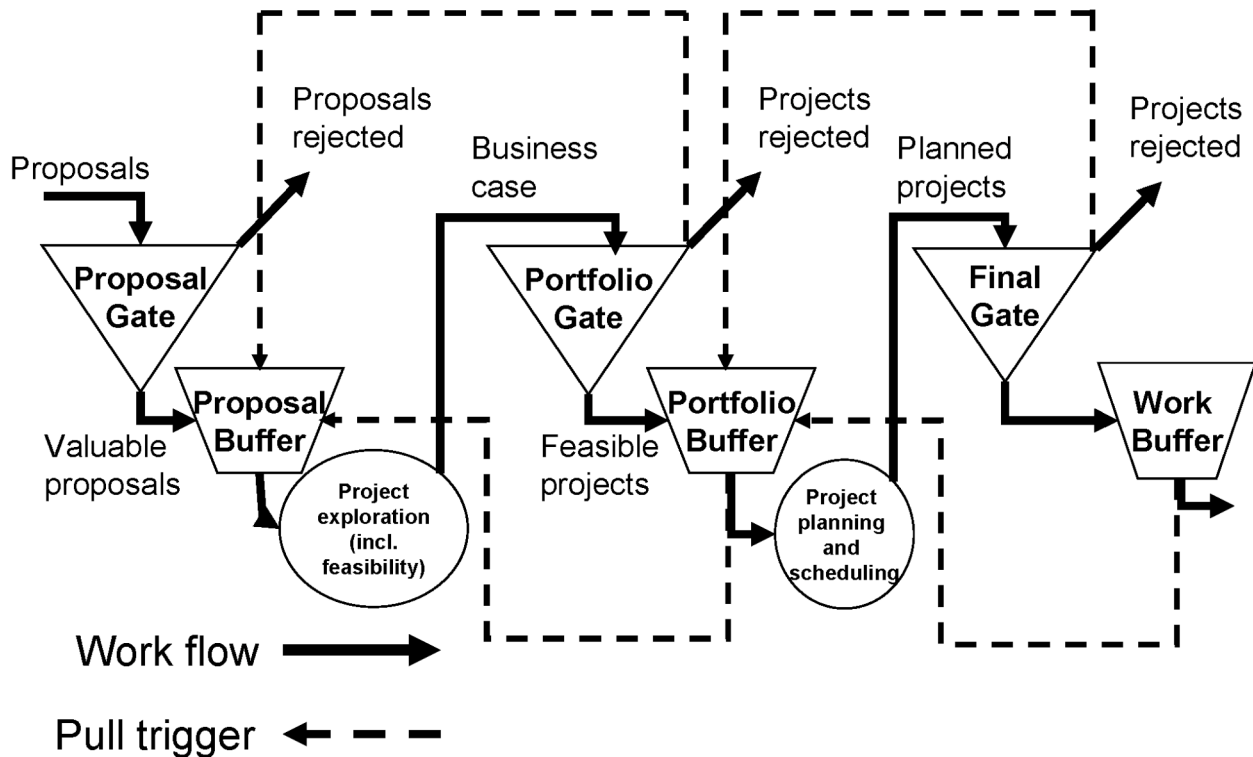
Proposals rejected

Proposals

Proposal Gate

Proposal Buffer

Valuable proposals

Project exploration (incl. feasibility)

Business case

Projects rejected

Portfolio Gate

Portfolio Buffer

Feasible projects

Project planning and scheduling

Planned projects

Projects rejected

Final Gate

Work Buffer

Work flow

Pull trigger